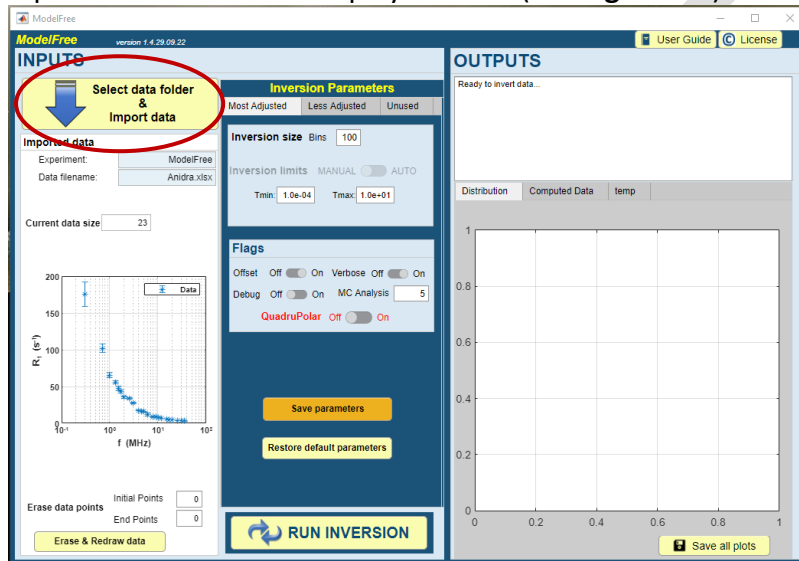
ModelFree

ModelFree version 1.4.29.09.22

User Guide

License

INPUTS

Select data folder & Import data

Imported data

Experiment: ModelFree

Data filename: Anidra.xlsx

Current data size 23

200

150

100

50

0

$10^{-1}$ $10^{0}$ $10^{1}$ $10^{2}$

Data

$R_1$ ($s^{-1}$)

f (MHz)

Erase data points

Initial Points 0

End Points 0

Erase & Redraw data

Inversion Parameters

Most Adjusted | Less Adjusted | Unused

Inversion size Bins 100

Inversion limits MANUAL AUTO

Tmin: 1.0e-04 Tmax: 1.0e+01

Flags

Offset Off On Verbose Off On

Debug Off On MC Analysis 5

QuadruPolar Off On

Save parameters

Restore default parameters

RUN INVERSION

OUTPUTS

Ready to invert data...

Distribution | Computed Data | temp

1

0.8

0.6

0.4

0.2

0

0 0.2 0.4 0.6 0.8 1

Save all plots